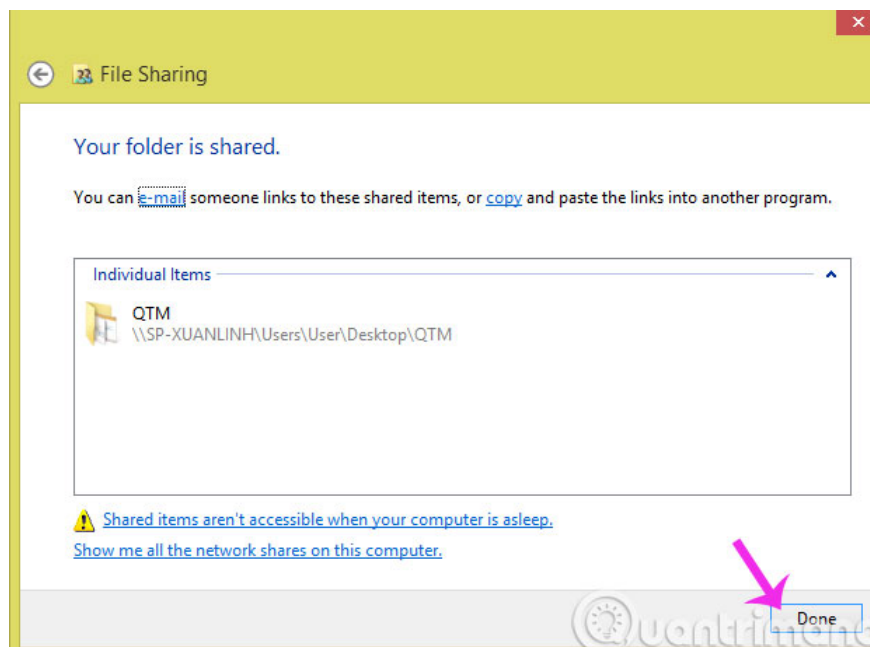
File Sharing

Your folder is shared.

You can e-mail someone links to these shared items, or copy and paste the links into another program.

Individual Items

QTM
\\SP-XUANLINH\Users\User\Desktop\QTM

Shared items aren't accessible when your computer is asleep.

Show me all the network shares on this computer.

Done

Quantrimang